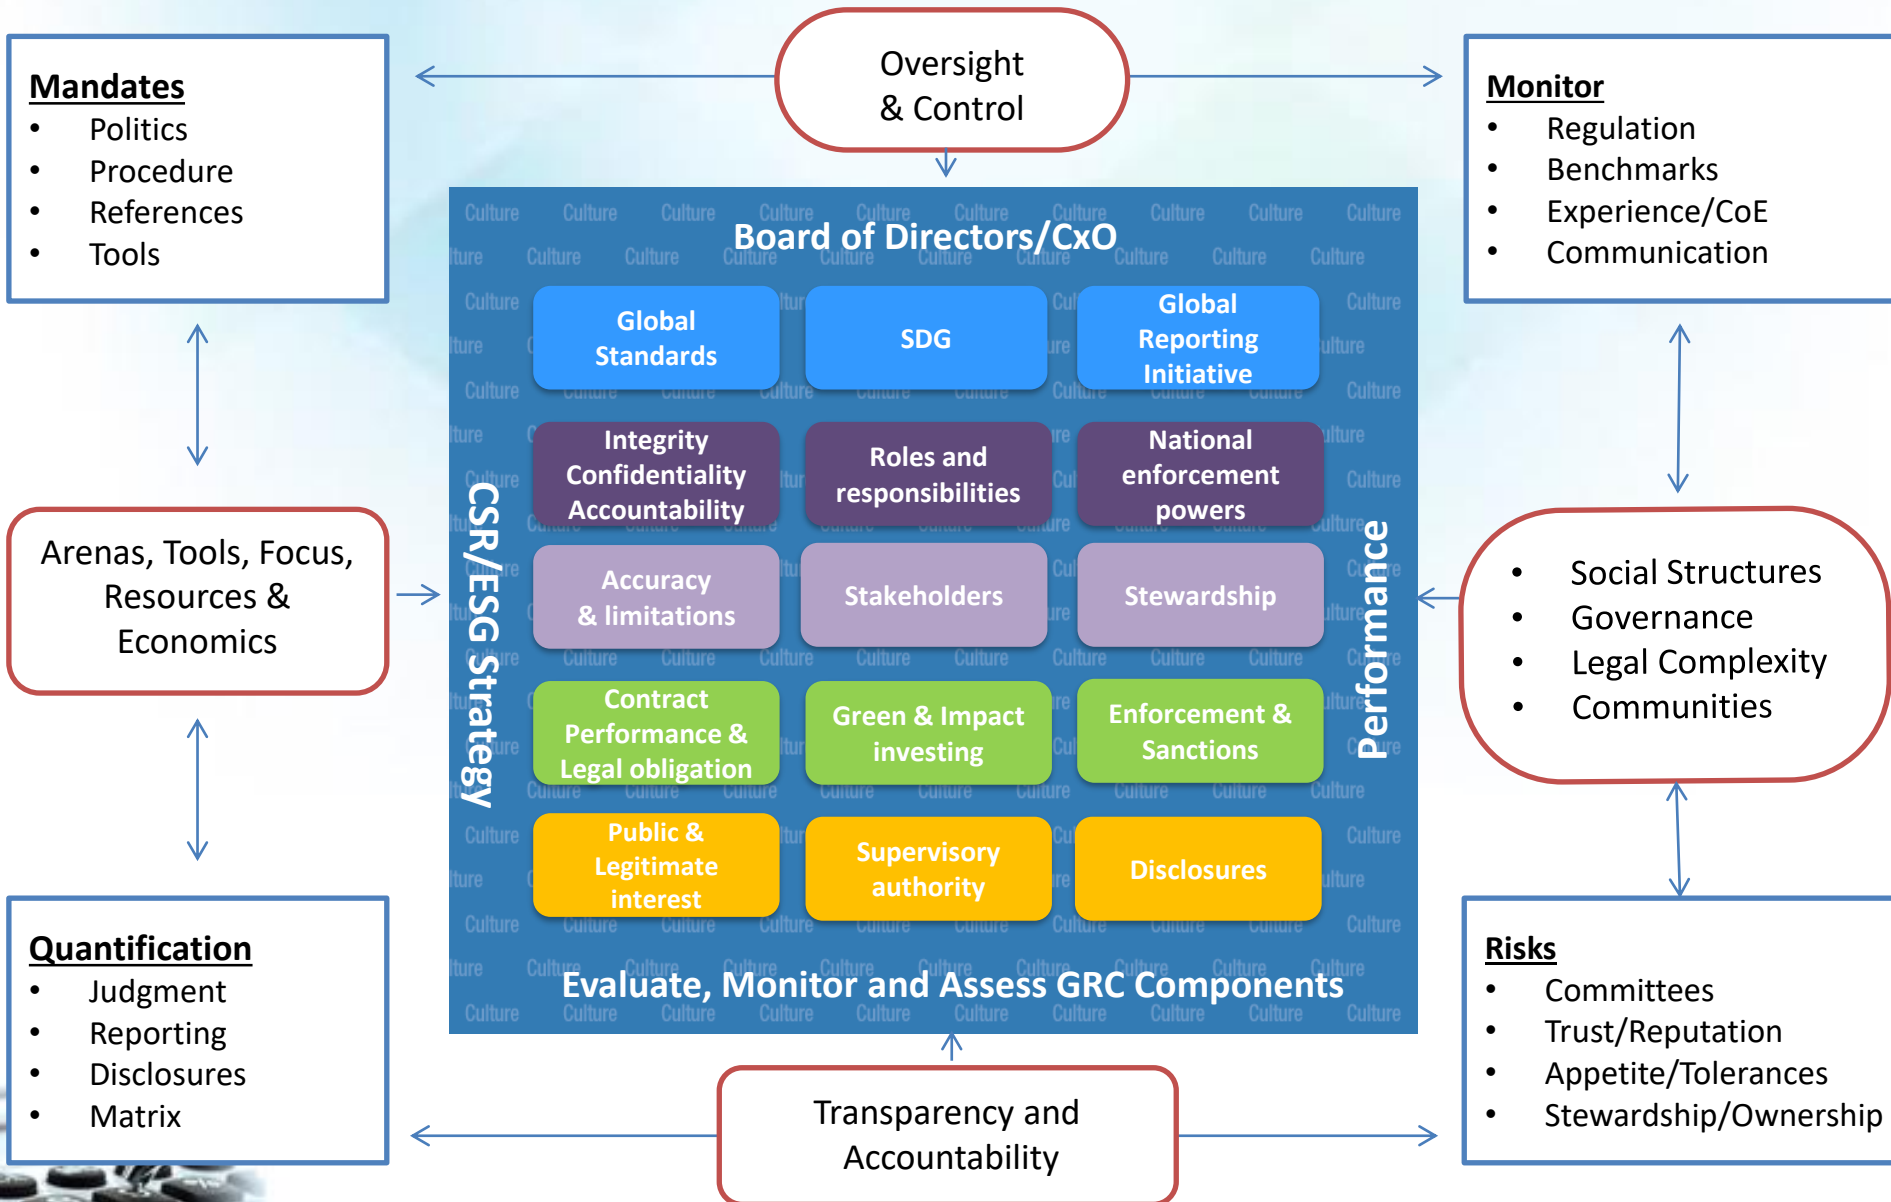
Mandates
- Politics
- Procedure
- References
- Tools

Oversight & Control

Monitor
- Regulation
- Benchmarks
- Experience/CoE
- Communication

Board of Directors/CxO

CSR/ESG Strategy

Performance

| Global Standards | SDG | Global Reporting Initiative |
|---|---|---|
| Integrity Confidentiality Accountability | Roles and responsibilities | National enforcement powers |
| Accuracy & limitations | Stakeholders | Stewardship |
| Contract Performance & Legal obligation | Green & Impact investing | Enforcement & Sanctions |
| Public & Legitimate interest | Supervisory authority | Disclosures |

Evaluate, Monitor and Assess GRC Components

Arenas, Tools, Focus, Resources & Economics

- Social Structures
- Governance
- Legal Complexity
- Communities

Quantification
- Judgment
- Reporting
- Disclosures
- Matrix

Transparency and Accountability

Risks
- Committees
- Trust/Reputation
- Appetite/Tolerances
- Stewardship/Ownership